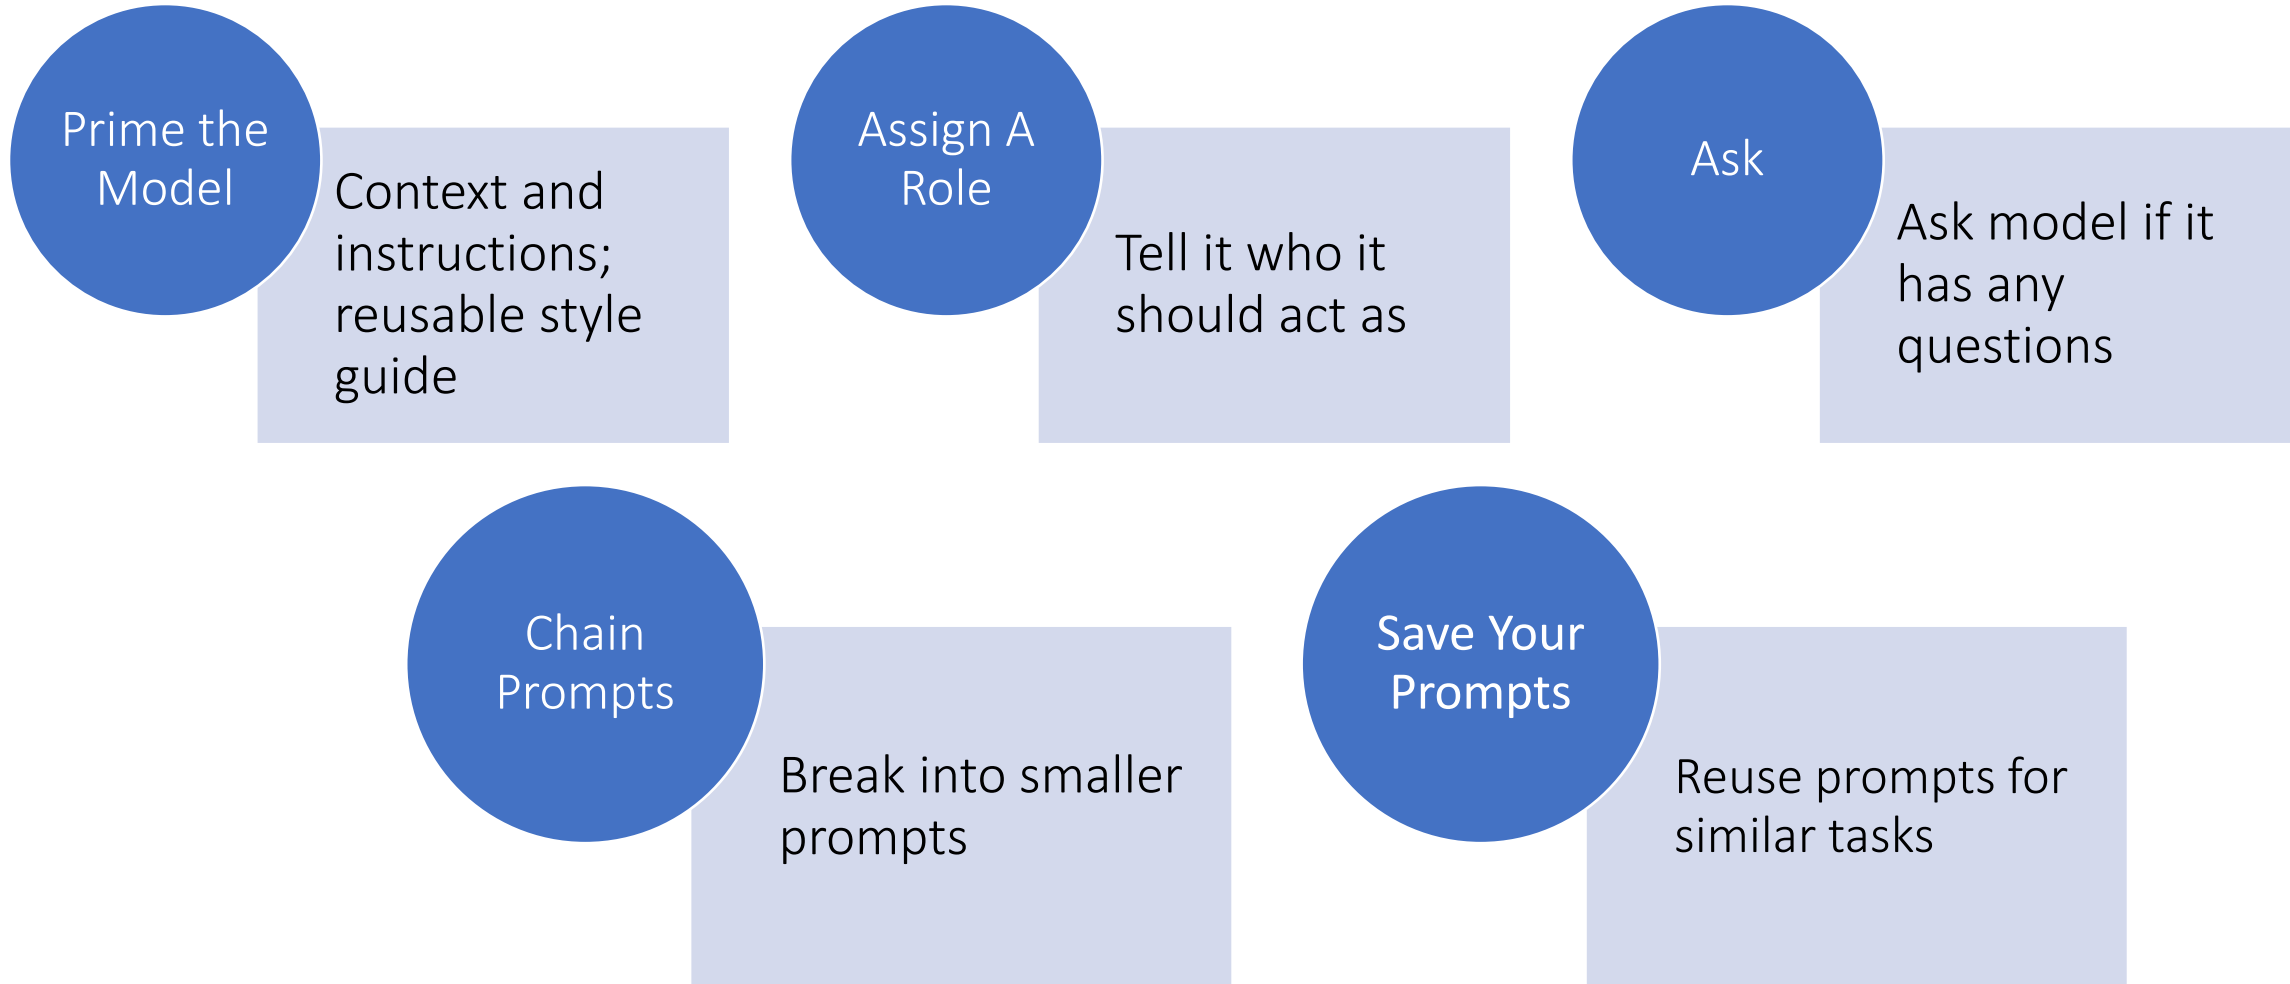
Prime the Model

Context and instructions; reusable style guide

Assign A Role

Tell it who it should act as

Ask

Ask model if it has any questions

Chain Prompts

Break into smaller prompts

Save Your Prompts

Reuse prompts for similar tasks